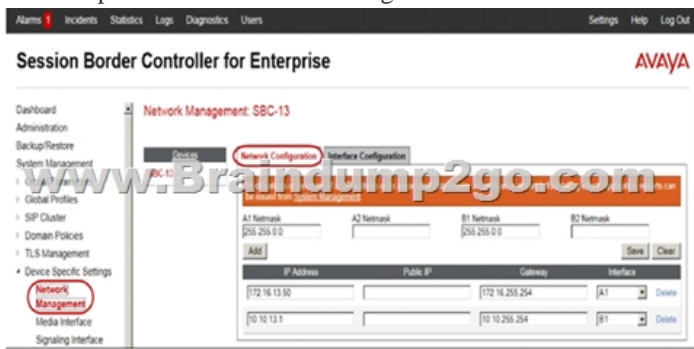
Alarms 1 Incidents Statistics Logs Diagnostics Users Settings Help Log Out

Session Border Controller for Enterprise AVAYA

Dashboard
Administration
Backup/Restore
System Management
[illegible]
Global Profiles
SIP Cluster
Domain Policies
TLS Management
Device Specific Settings
Network Management
Media Interface
Signaling Interface

Network Management: SBC-13

Devices
SBC-13

Network Configuration Interface Configuration

www.Braindump2go.com

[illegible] can be issued from System Management

A1 Netmask
255.255.0.0
A2 Netmask
B1 Netmask
255.255.0.0
B2 Netmask

Add Save Clear

| IP Address | Public IP | Gateway | Interface | |
|---|---|---|---|---|
| 172.16.13.50 | | 172.16.255.254 | A1 | Delete |
| 10.10.13.1 | | 10.10.255.254 | B1 | Delete |